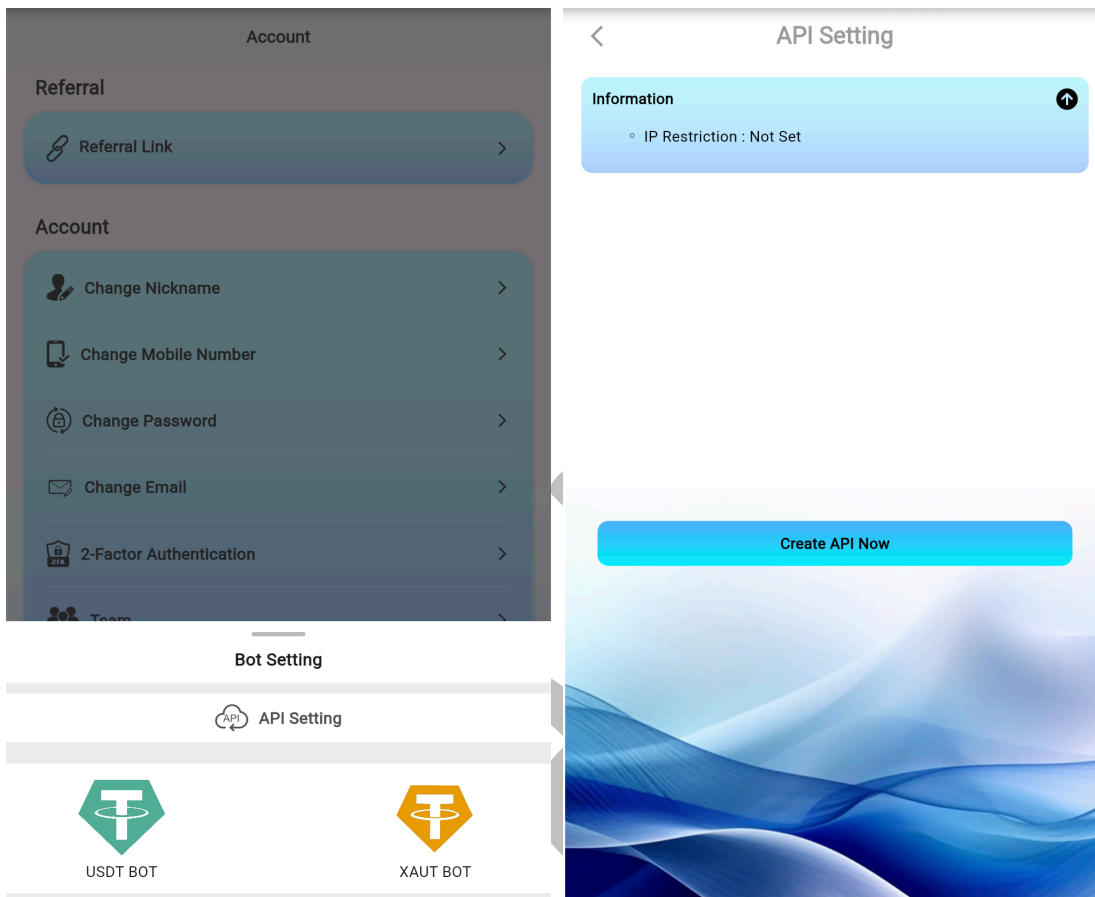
Account

Referral

Referral Link

Account

Change Nickname

Change Mobile Number

Change Password

Change Email

2FA

2-Factor Authentication

Team

Bot Setting

API

API Setting

USDT BOT

XAUT BOT

API Setting

Information

IP Restriction : Not Set

Create API Now